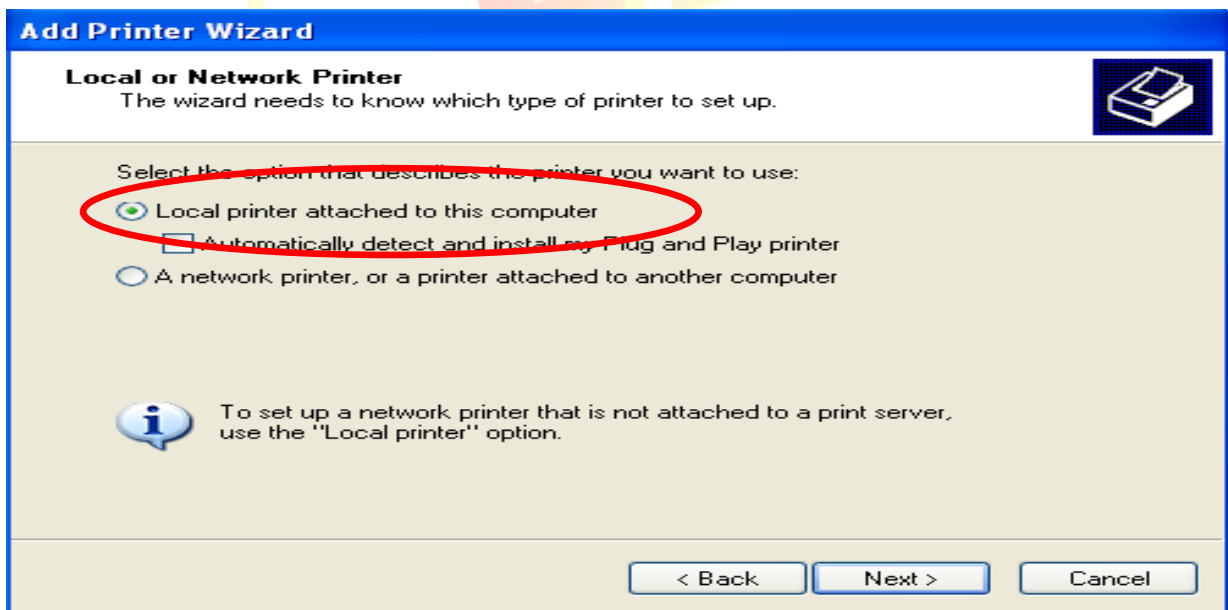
Add Printer Wizard

Local or Network Printer
The wizard needs to know which type of printer to set up.

Select the option that describes the printer you want to use:

Local printer attached to this computer

Automatically detect and install my Plug and Play printer

A network printer, or a printer attached to another computer

To set up a network printer that is not attached to a print server, use the "Local printer" option.

< Back
Next >
Cancel